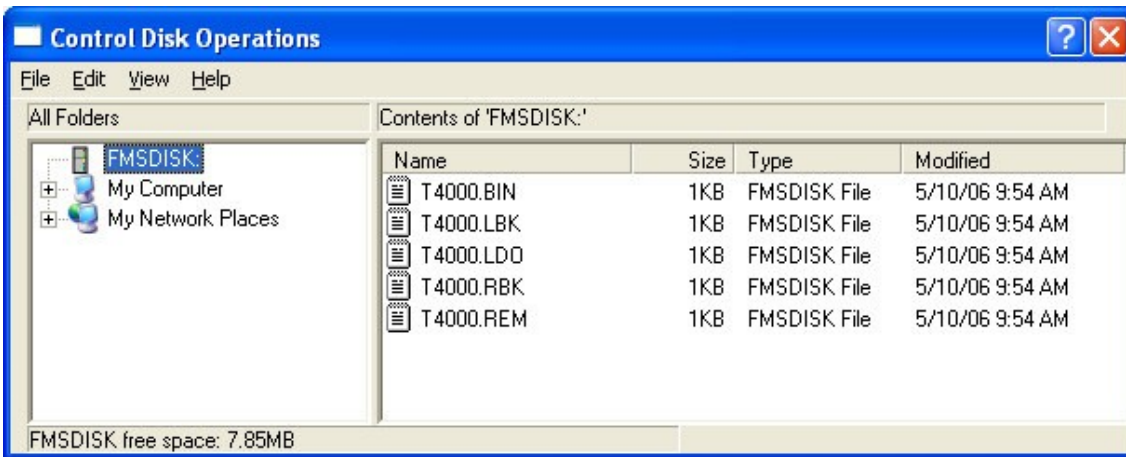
Control Disk Operations

File Edit View Help

All Folders

Contents of 'FMSDISK:'

FMSDISK:
My Computer
My Network Places

| Name | Size | Type | Modified |
|---|---|---|---|
| T4000.BIN | 1KB | FMSDISK File | 5/10/06 9:54 AM |
| T4000.LBK | 1KB | FMSDISK File | 5/10/06 9:54 AM |
| T4000.LDO | 1KB | FMSDISK File | 5/10/06 9:54 AM |
| T4000.RBK | 1KB | FMSDISK File | 5/10/06 9:54 AM |
| T4000.REM | 1KB | FMSDISK File | 5/10/06 9:54 AM |

FMSDISK free space: 7.85MB